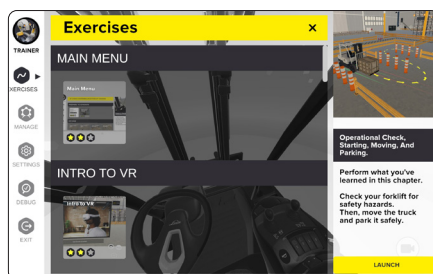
TRAINER

XERCISES

MANAGE

SETTINGS

DEBUG

EXIT

Exercises

×

MAIN MENU

Main Menu

INTRO TO VR

Intro to VR

Operational Check, Starting, Moving, And Parking.

Perform what you've learned in this chapter.

Check your forklift for safety hazards. Then, move the truck and park it safely.

LAUNCH